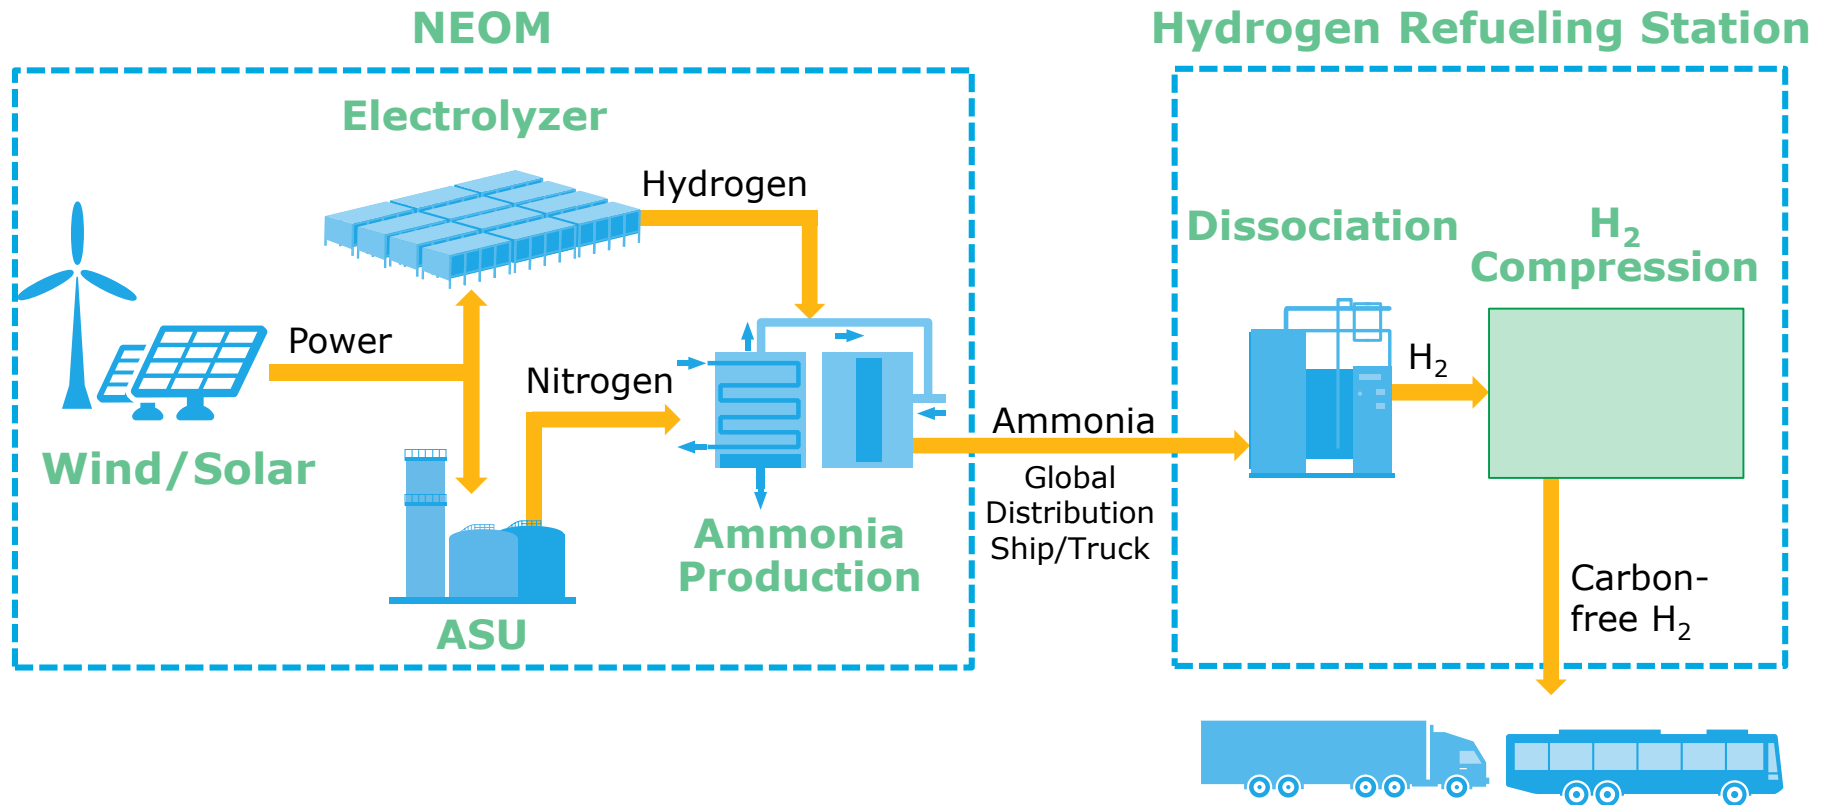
NEOM

Hydrogen Refueling Station

Electrolyzer

Hydrogen

Power

Wind/Solar

Nitrogen

ASU

Ammonia Production

Ammonia

Global Distribution Ship/Truck

Dissociation

$H_2$ Compression

$H_2$

Carbon-free $H_2$